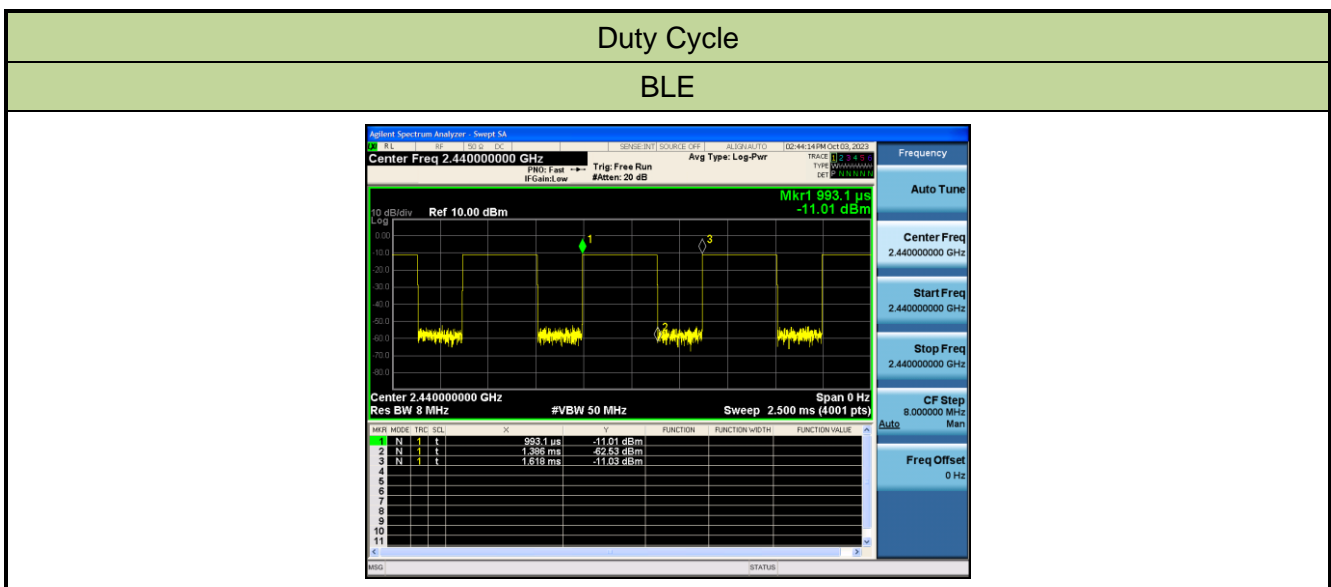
Duty Cycle

BLE

Agilent Spectrum Analyzer - Swept SA

RL RF 50 Ω DC SENSE:INT SOURCE OFF ALIGN AUTO 02:44:14 PM Oct 03, 2023

Center Freq 2.440000000 GHz

PNO: Fast IFGain:Low Trig: Free Run #Atten: 20 dB Avg Type: Log-Pwr

TRACE 1 2 3 4 5 6 TYPE DET P N N N N N

Frequency

Mkr1 993.1 μs -11.01 dBm

10 dB/div Log Ref 10.00 dBm

0.00 -10.0 -20.0 -30.0 -40.0 -50.0 -60.0 -70.0 -80.0

1 2 3

Center 2.440000000 GHz Res BW 8 MHz #VBW 50 MHz Span 0 Hz Sweep 2.500 ms (4001 pts)

| MKR | MODE | TRC | SCL | X | Y | FUNCTION | FUNCTION WIDTH | FUNCTION VALUE |
|---|---|---|---|---|---|---|---|---|
| 1 | N | 1 | t | 993.1 μs | -11.01 dBm | | | |
| 2 | N | 1 | t | 1.386 ms | -62.53 dBm | | | |
| 3 | N | 1 | t | 1.618 ms | -11.03 dBm | | | |
| 4 | | | | | | | | |
| 5 | | | | | | | | |
| 6 | | | | | | | | |
| 7 | | | | | | | | |
| 8 | | | | | | | | |
| 9 | | | | | | | | |
| 10 | | | | | | | | |
| 11 | | | | | | | | |

Auto Tune

Center Freq 2.440000000 GHz

Start Freq 2.440000000 GHz

Stop Freq 2.440000000 GHz

CF Step 8.000000 MHz Auto Man

Freq Offset 0 Hz

MSG STATUS